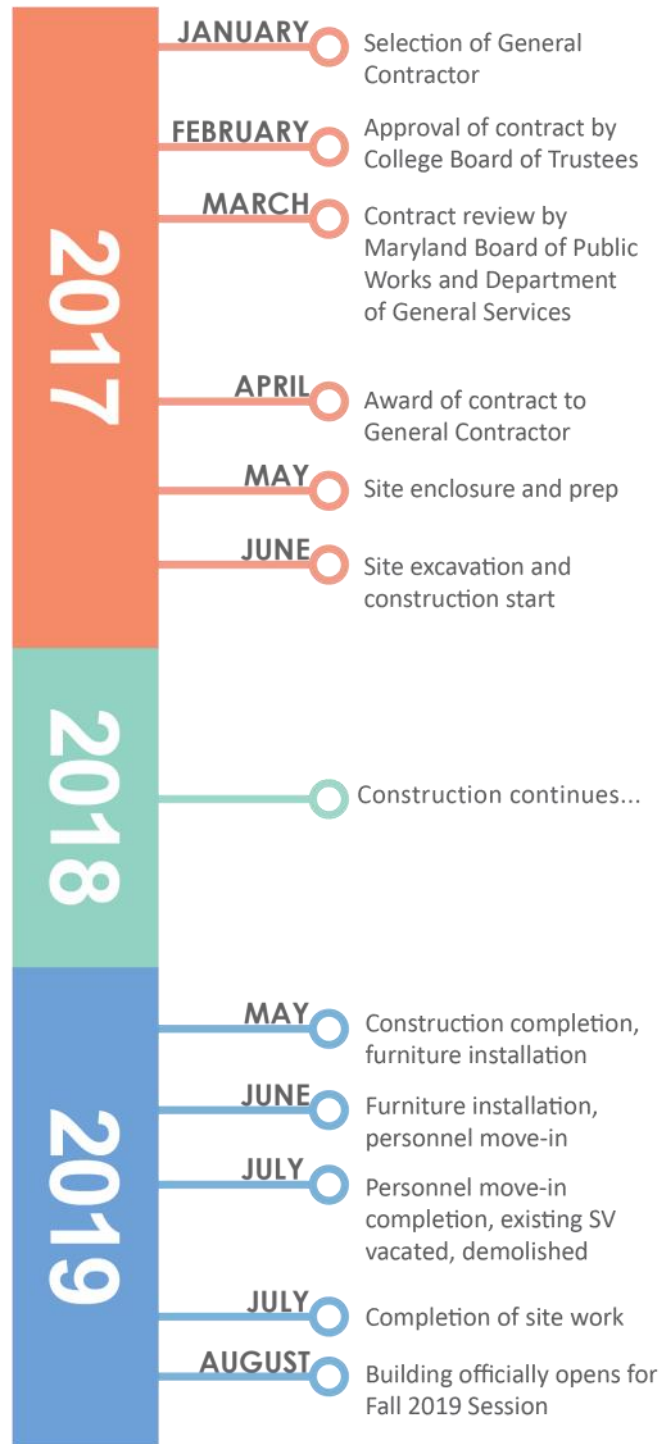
2017

JANUARY
Selection of General Contractor

FEBRUARY
Approval of contract by College Board of Trustees

MARCH
Contract review by Maryland Board of Public Works and Department of General Services

APRIL
Award of contract to General Contractor

MAY
Site enclosure and prep

JUNE
Site excavation and construction start

2018

Construction continues...

2019

MAY
Construction completion, furniture installation

JUNE
Furniture installation, personnel move-in

JULY
Personnel move-in completion, existing SV vacated, demolished

JULY
Completion of site work

AUGUST
Building officially opens for Fall 2019 Session